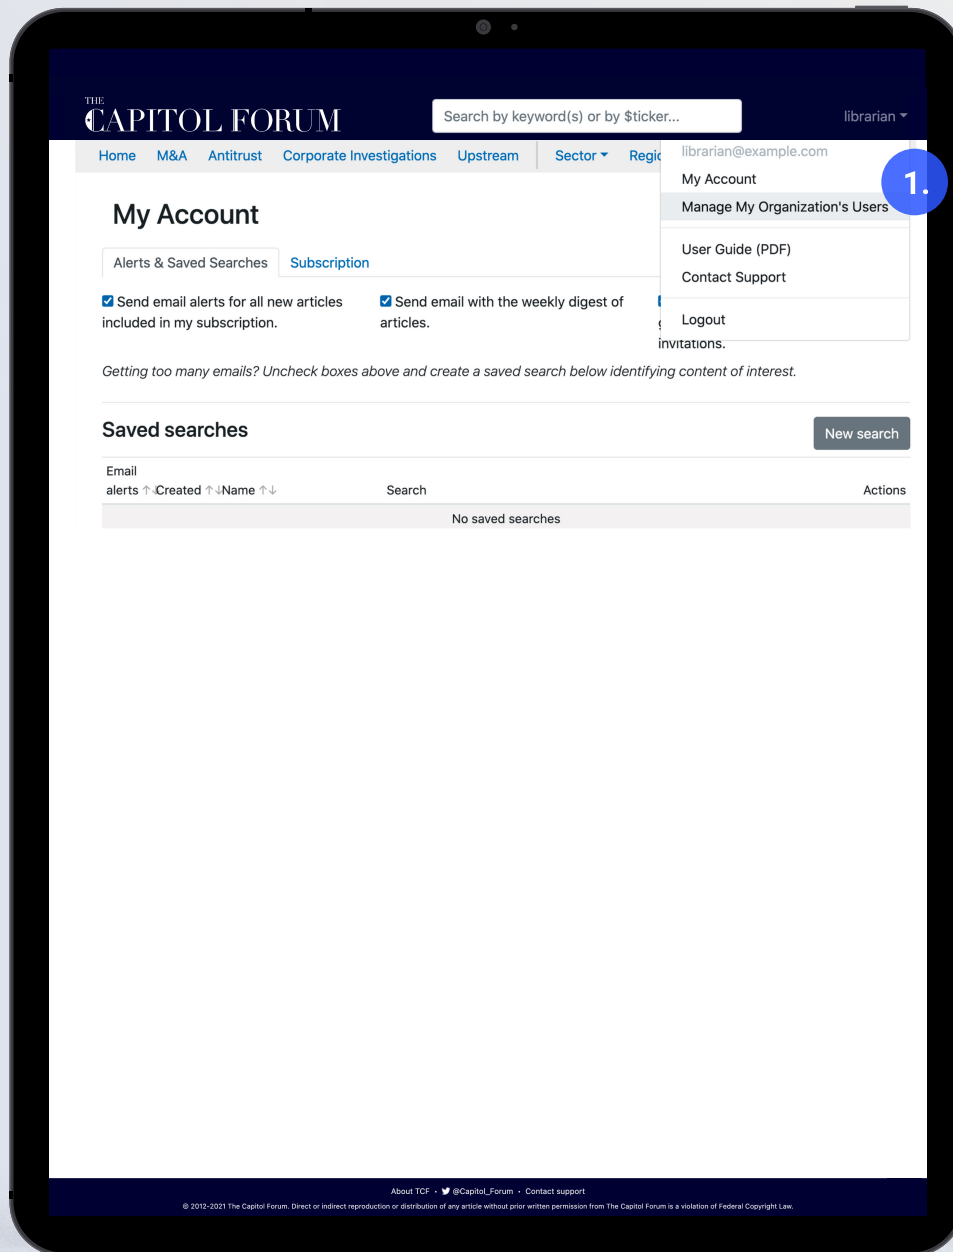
THE CAPITOL FORUM

Search by keyword(s) or by $ticker...

librarian

Home M&A Antitrust Corporate Investigations Upstream Sector Regi

librarian@example.com

My Account

Manage My Organization's Users

1.

User Guide (PDF)

Contact Support

Logout

My Account

Alerts & Saved Searches Subscription

Send email alerts for all new articles included in my subscription.

Send email with the weekly digest of articles.

invitations.

Getting too many emails? Uncheck boxes above and create a saved search below identifying content of interest.

Saved searches

New search

| Email alerts ↑↓ | Created ↑↓ | Name ↑↓ | Search | Actions |
|---|---|---|---|---|
| No saved searches | | | | |

About TCF · @Capitol_Forum · Contact support

© 2012-2021 The Capitol Forum. Direct or indirect reproduction or distribution of any article without prior written permission from The Capitol Forum is a violation of Federal Copyright Law.